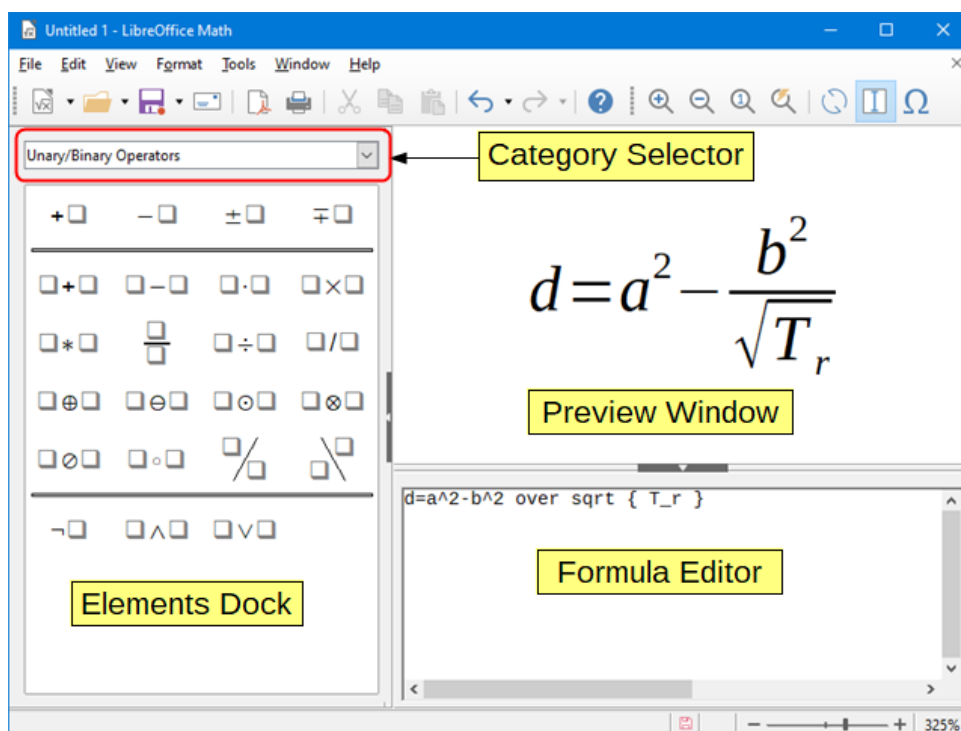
Untitled 1 - LibreOffice Math

File Edit View Format Tools Window Help

Unary/Binary Operators

Category Selector

$+□$ $-□$ $\pm□$ $\mp□$

$□+□$ $□-□$ $□\cdot□$ $□\times□$

$□*□$ $\frac{□}{□}$ $□\div□$ $□/□$

$□\oplus□$ $□\ominus□$ $□\odot□$ $□\otimes□$

$□\oslash□$ $□\circ□$ $^{□}/_{□}$ $_{□}\backslash^{□}$

$\neg□$ $□\wedge□$ $□\vee□$

$d=a^2-\frac{b^2}{\sqrt{T_r}}$

Preview Window

d=a^2-b^2 over sqrt { T_r }

Formula Editor

Elements Dock

325%